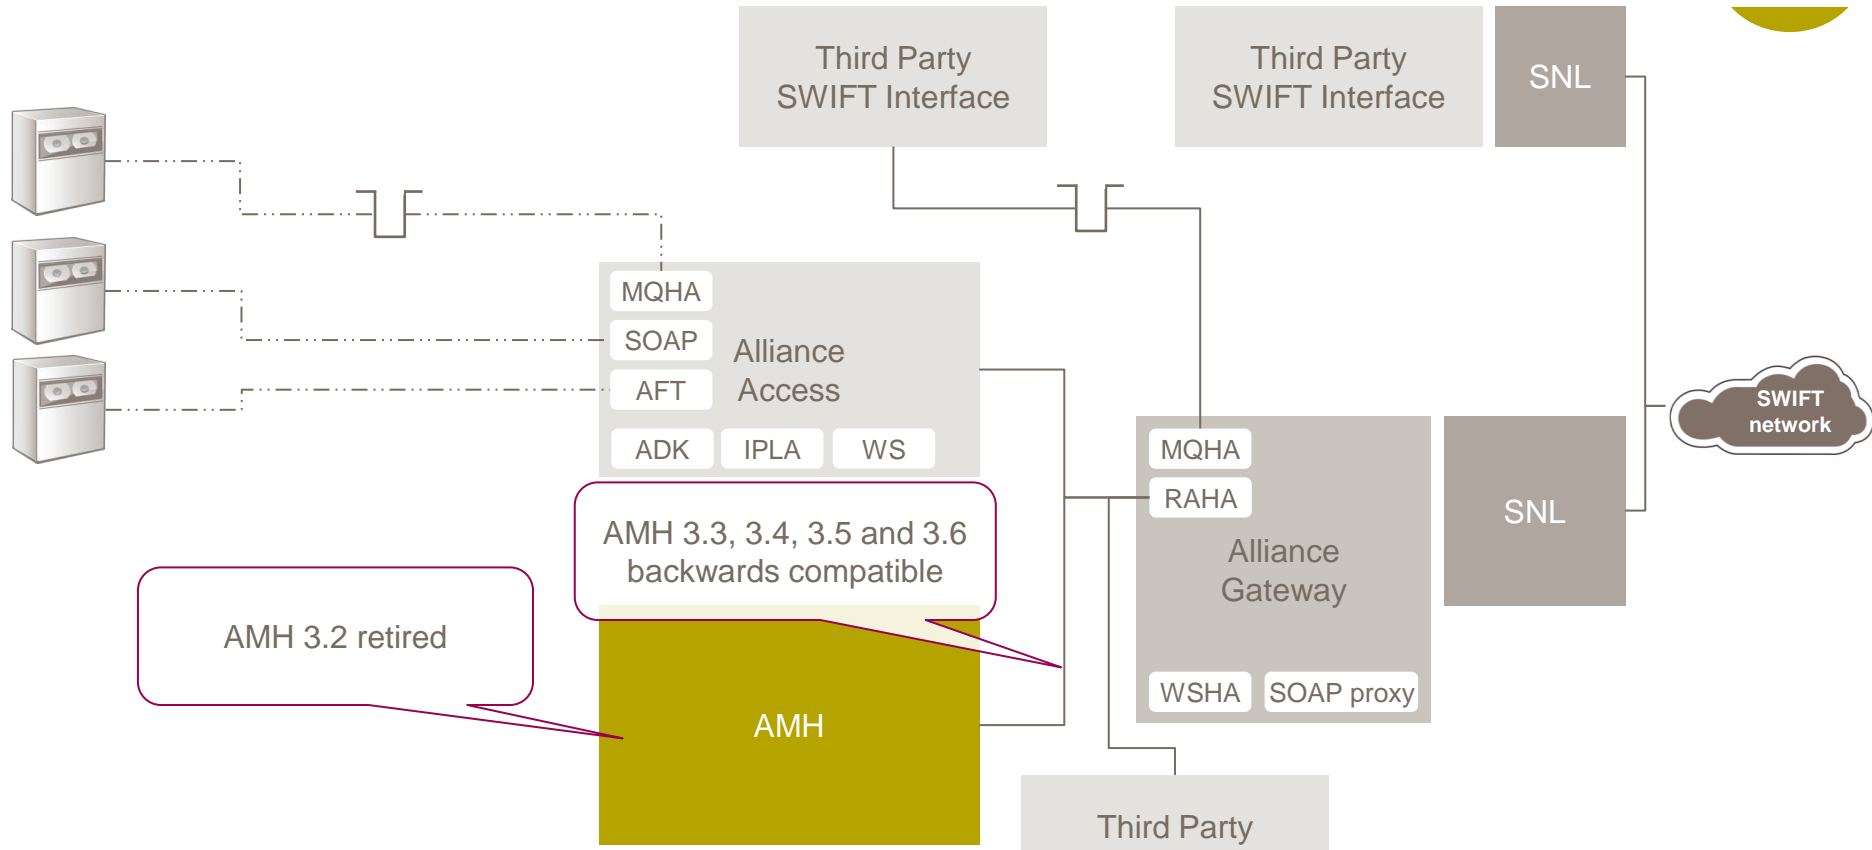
Third Party
SWIFT Interface

Third Party
SWIFT Interface

SNL

MQHA
SOAP
AFT
Alliance
Access
ADK
IPLA
WS

AMH 3.3, 3.4, 3.5 and 3.6
backwards compatible

AMH 3.2 retired

AMH

MQHA
RAHA
Alliance
Gateway
WSHA
SOAP proxy

SNL

SWIFT
network

Third Party